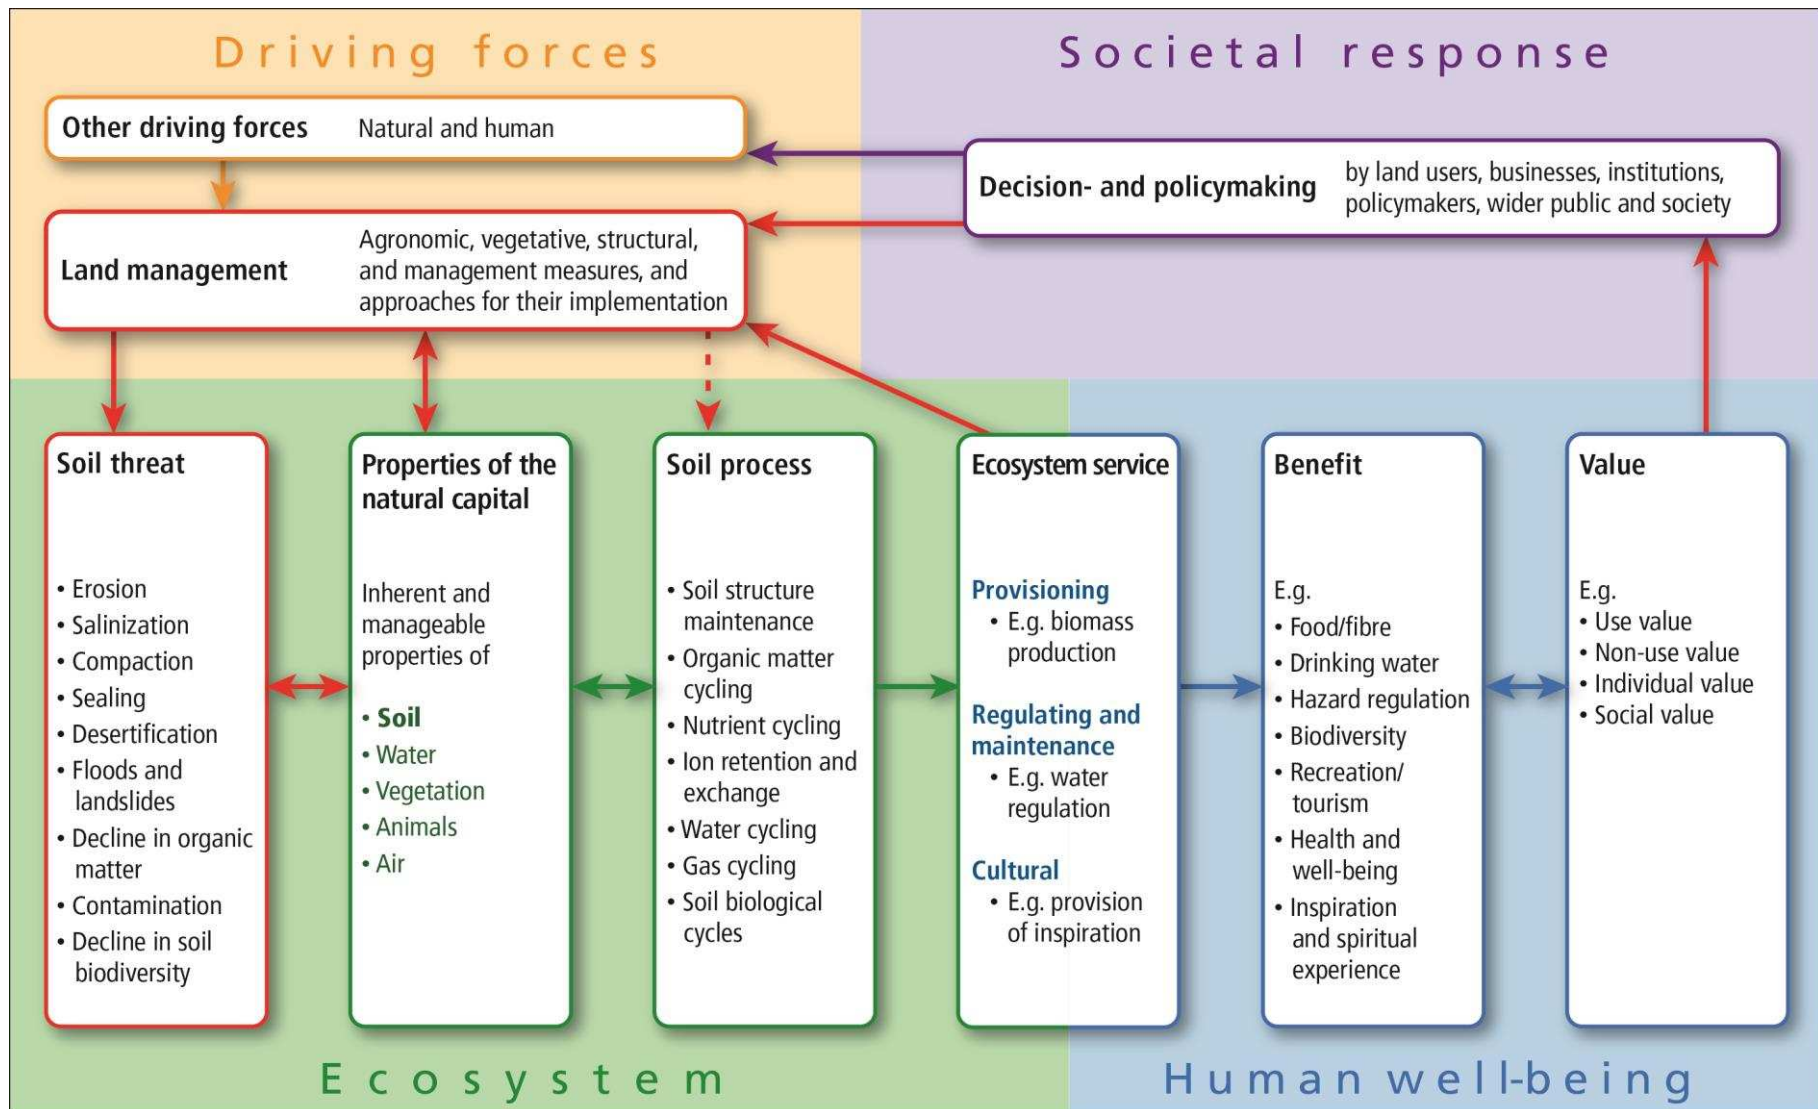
Driving forces

Societal response

Other driving forces Natural and human

Decision- and policymaking by land users, businesses, institutions, policymakers, wider public and society

Land management Agronomic, vegetative, structural, and management measures, and approaches for their implementation

Soil threat
• Erosion
• Salinization
• Compaction
• Sealing
• Desertification
• Floods and landslides
• Decline in organic matter
• Contamination
• Decline in soil biodiversity

Properties of the natural capital
Inherent and manageable properties of
• Soil
• Water
• Vegetation
• Animals
• Air

Soil process
• Soil structure maintenance
• Organic matter cycling
• Nutrient cycling
• Ion retention and exchange
• Water cycling
• Gas cycling
• Soil biological cycles

Ecosystem service
Provisioning
• E.g. biomass production
Regulating and maintenance
• E.g. water regulation
Cultural
• E.g. provision of inspiration

Benefit
E.g.
• Food/fibre
• Drinking water
• Hazard regulation
• Biodiversity
• Recreation/ tourism
• Health and well-being
• Inspiration and spiritual experience

Value
E.g.
• Use value
• Non-use value
• Individual value
• Social value

Ecosystem

Human well-being